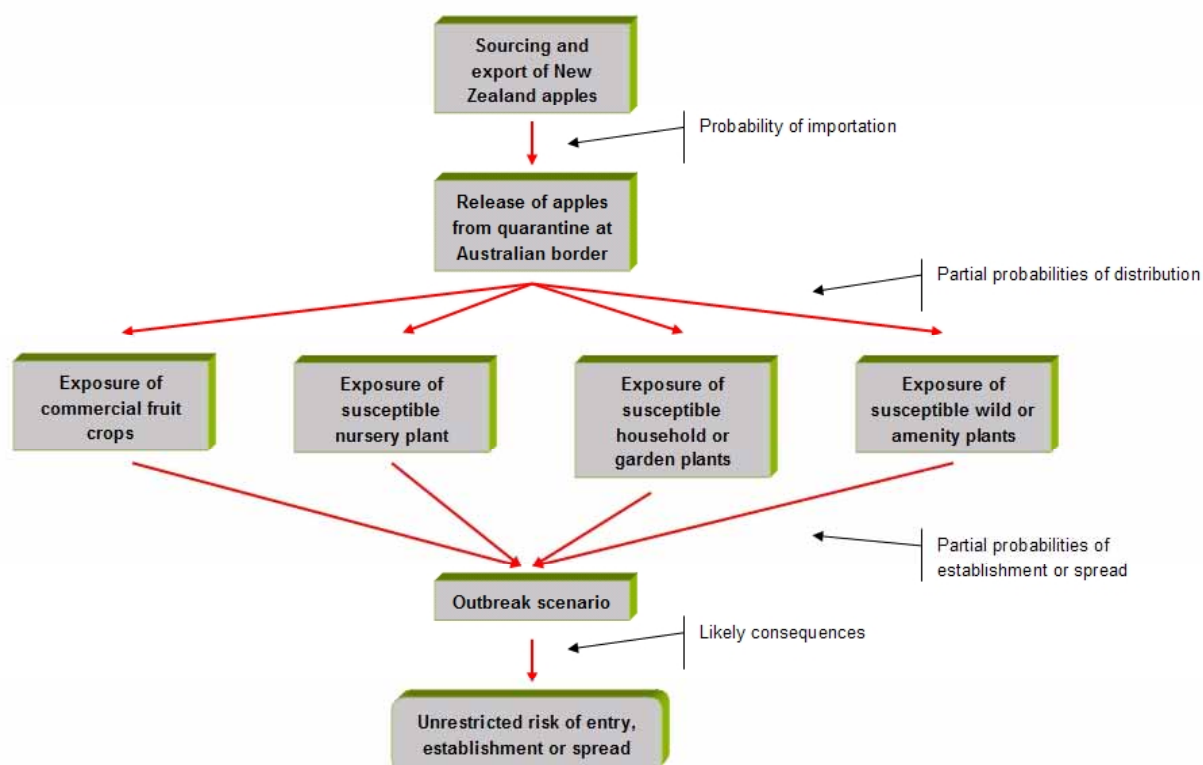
Sourcing and export of New Zealand apples

Probability of importation

Release of apples from quarantine at Australian border

Partial probabilities of distribution

Exposure of commercial fruit crops

Exposure of susceptible nursery plant

Exposure of susceptible household or garden plants

Exposure of susceptible wild or amenity plants

Partial probabilities of establishment or spread

Outbreak scenario

Likely consequences

Unrestricted risk of entry, establishment or spread